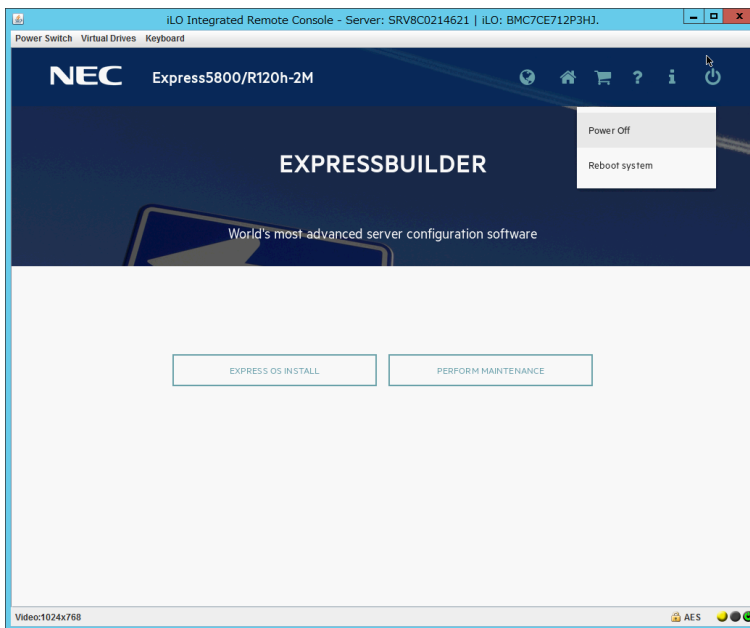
iLO Integrated Remote Console - Server: SRV8C0214621 | iLO: BMC7CE712P3HJ.

Power Switch Virtual Drives Keyboard

NEC Express5800/R120h-2M

Power Off

Reboot system

EXPRESSBUILDER

World's most advanced server configuration software

EXPRESS OS INSTALL

PERFORM MAINTENANCE

Video:1024x768

AES